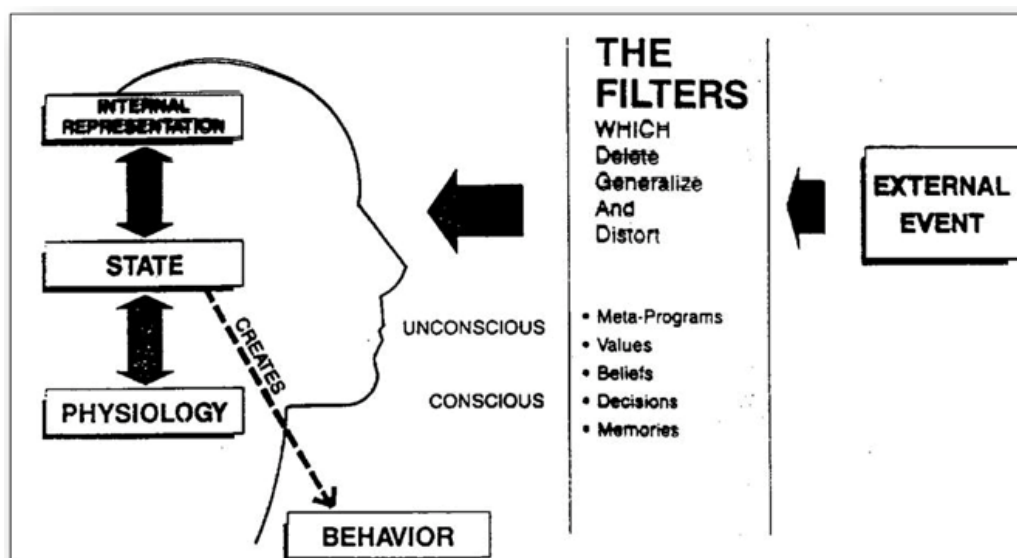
INTERNAL REPRESENTATION

STATE

PHYSIOLOGY

CREATES

BEHAVIOR

THE FILTERS WHICH Delete Generalize And Distort

UNCONSCIOUS

CONSCIOUS

• Meta-Programs
• Values
• Beliefs
• Decisions
• Memories

EXTERNAL EVENT